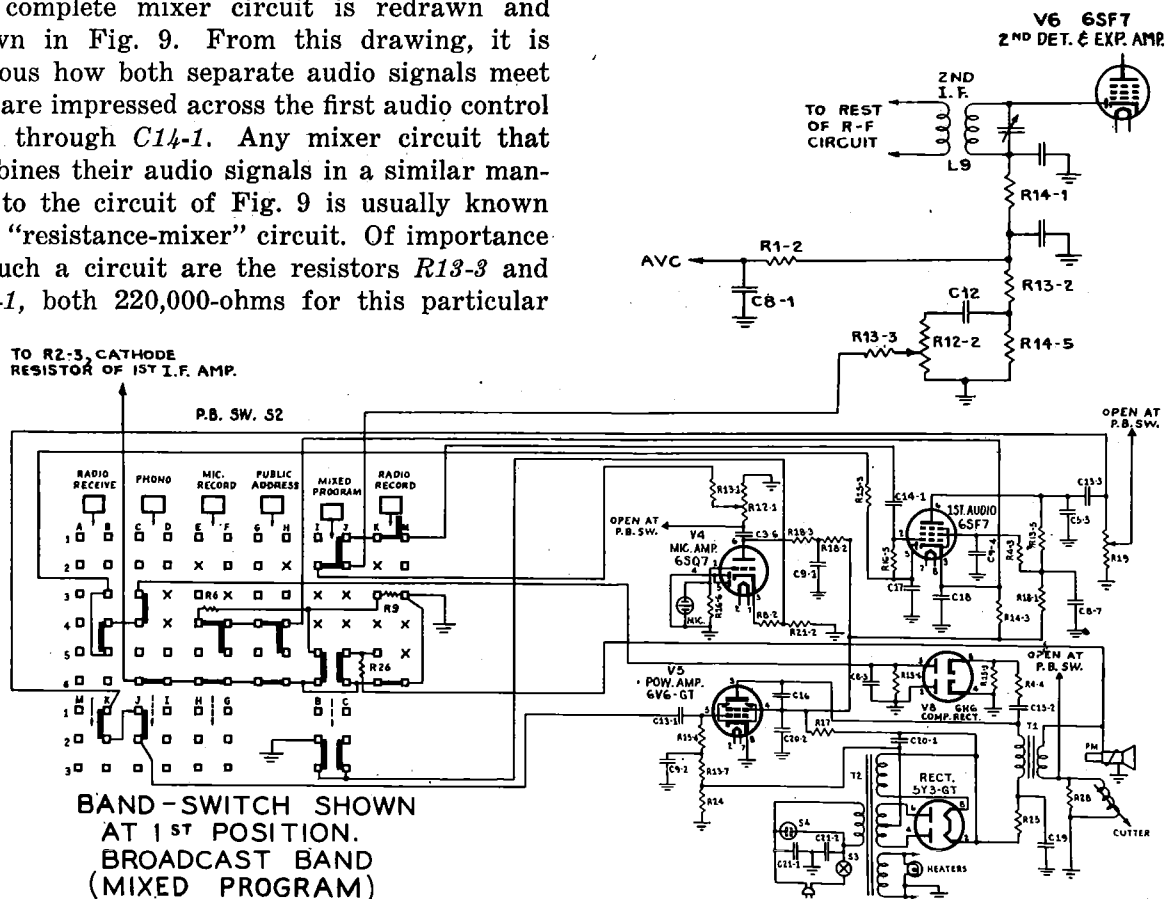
complete mixer circuit is redrawn and wn in Fig. 9. From this drawing, it is ous how both separate audio signals meet are impressed across the first audio control through $C14\text{-}1$. Any mixer circuit that bines their audio signals in a similar man- to the circuit of Fig. 9 is usually known "resistance-mixer" circuit. Of importance uch a circuit are the resistors $R13\text{-}3$ and $\text{-}1$, both 220,000-ohms for this particular

V6 6SF7
2ND DET. & EXP. AMP.
2ND I.F.
TO REST OF R-F CIRCUIT
L9
R14-1
R1-2
AVC
C8-1
R13-2
C12
R13-3
R12-2
R14-5

TO R2-3, CATHODE RESISTOR OF 1ST I.F. AMP.
P.B. SW. S2
OPEN AT P.B. SW.
RADIO RECEIVE
PHONO
MIC. RECORD
PUBLIC ADDRESS
MIXED PROGRAM
RADIO RECORD
A B C D E F G H I J K L
1 2 3 4 5 6
R6
R9
R26
M K J I H G
B C
R13-1
R12-1
OPEN AT P.B. SW.
V4 MIC. AMP. 6SQ7
C3-6
R18-3
R18-2
C9-3
R14-6
MIC.
R8-2
R21-2
R15-3
C14-1
1ST AUDIO 6SF7
C13-3
C5-5
R19
R6-3
C17
C9-4
C18
R13-5
R4-3
R18-1
C8-7
R14-3
OPEN AT P.B. SW.
V5 POW. AMP. 6V6-GT
C16
C13-1
R15-4
R17
C20-2
C9-2
R13-7
R24
C20-1
C8-3
R13-4
R13-6
V8 6H6 COMP. RECT.
R4-4
C13-2
T1
PM
T2
RECT. 5Y3-GT
R28
R25
C19
CUTTER
S4
C21-2
C21-1
S3
HEATERS

BAND-SWITCH SHOWN AT 1ST POSITION. BROADCAST BAND (MIXED PROGRAM)